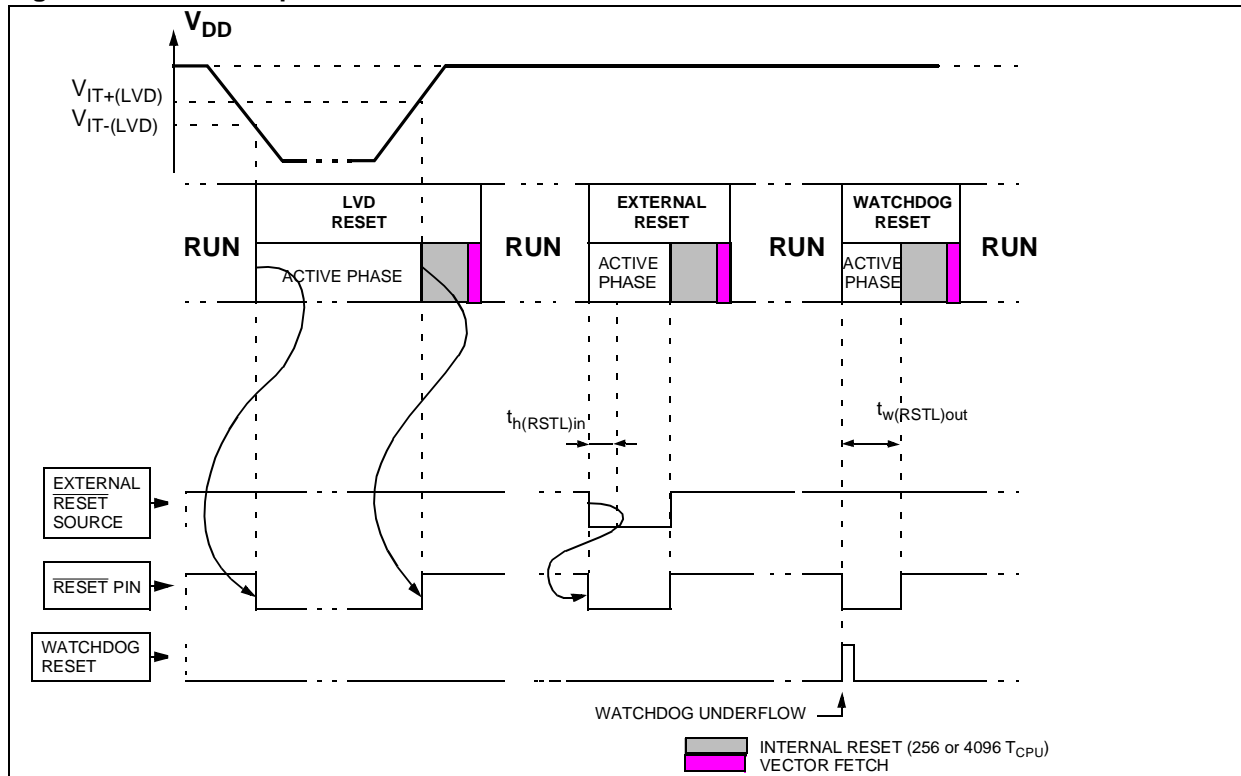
$V_{DD}$

$V_{IT+(LVD)}$

$V_{IT-(LVD)}$

RUN

LVD RESET

ACTIVE PHASE

RUN

EXTERNAL RESET

ACTIVE PHASE

RUN

WATCHDOG RESET

ACTIVE PHASE

RUN

$t_{h(RSTL)in}$

$t_{w(RSTL)out}$

EXTERNAL $\overline{\text{RESET}}$ SOURCE

$\overline{\text{RESET}}$ PIN

WATCHDOG RESET

WATCHDOG UNDERFLOW

INTERNAL RESET (256 or 4096 $T_{CPU}$)

VECTOR FETCH